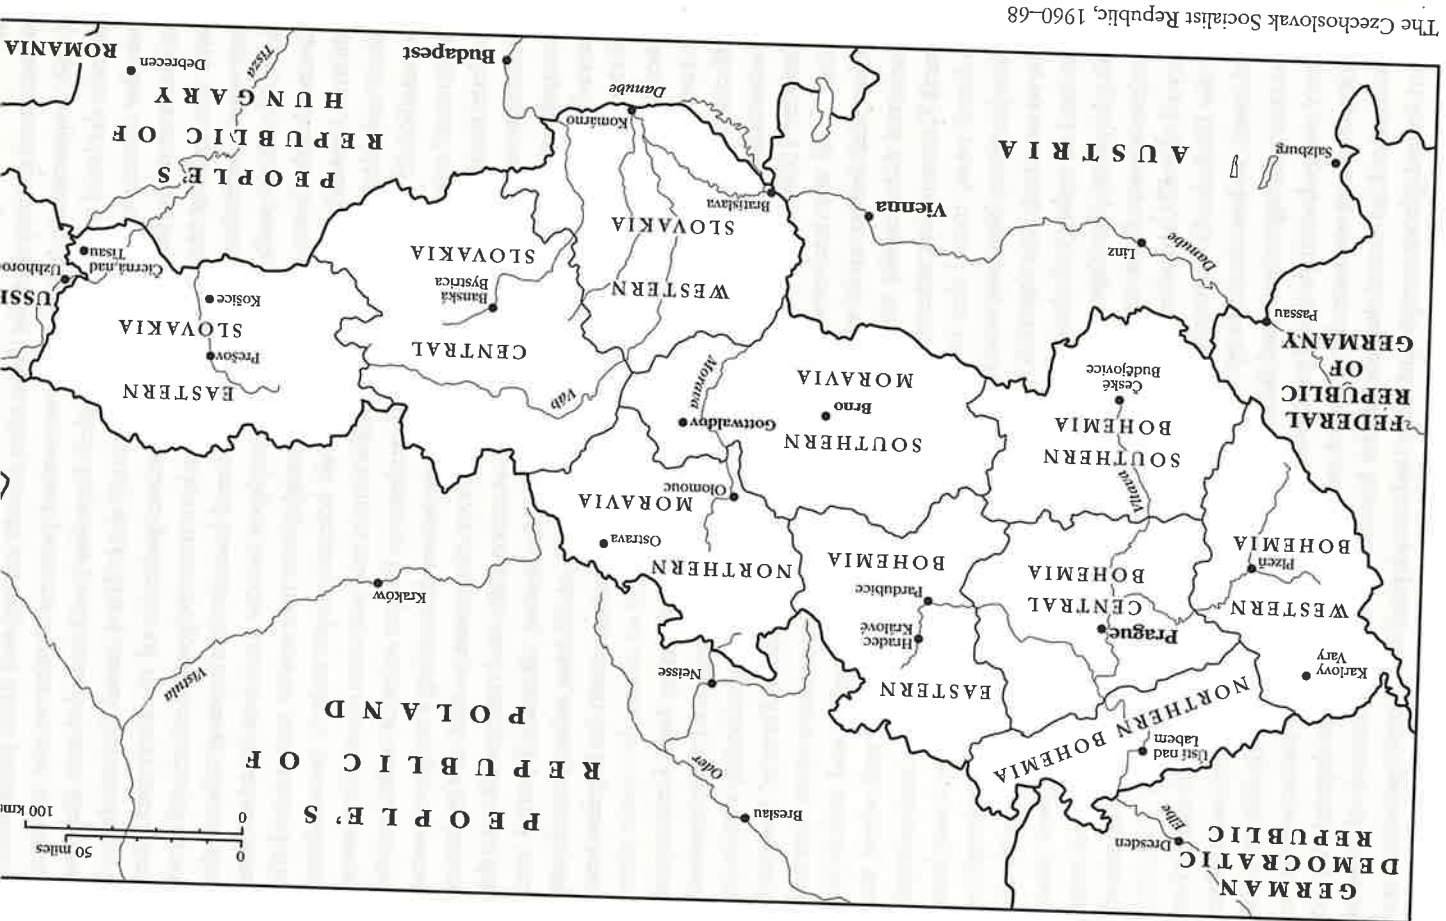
The Czechoslovak Socialist Republic, 1960–68

GERMAN DEMOCRATIC REPUBLIC

PEOPLE'S REPUBLIC OF POLAND

FEDERAL REPUBLIC OF GERMANY

AUSTRIA

PEOPLE'S REPUBLIC OF HUNGARY

ROMANIA

USSR

NORTHERN BOHEMIA

WESTERN BOHEMIA

CENTRAL BOHEMIA

EASTERN BOHEMIA

SOUTHERN BOHEMIA

NORTHERN MORAVIA

SOUTHERN MORAVIA

WESTERN SLOVAKIA

CENTRAL SLOVAKIA

EASTERN SLOVAKIA

Dresden

Elbe

Ústí nad Labem

Karlovy Vary

Plzeň

Prague

Hradec Králové

Pardubice

České Budějovice

Vltava

Passau

Salzburg

Linz

Danube

Vienna

Bratislava

Komárno

Danube

Budapest

Tisza

Debrecen

Brno

Morava

Gottwaldov

Olomouc

Ostrava

Kraków

Neisse

Oder

Breslau

Vistula

Váh

Banská Bystrica

Košice

Prešov

Čierna nad Tisou

Uzhhorod

0 50 miles

0 100 km